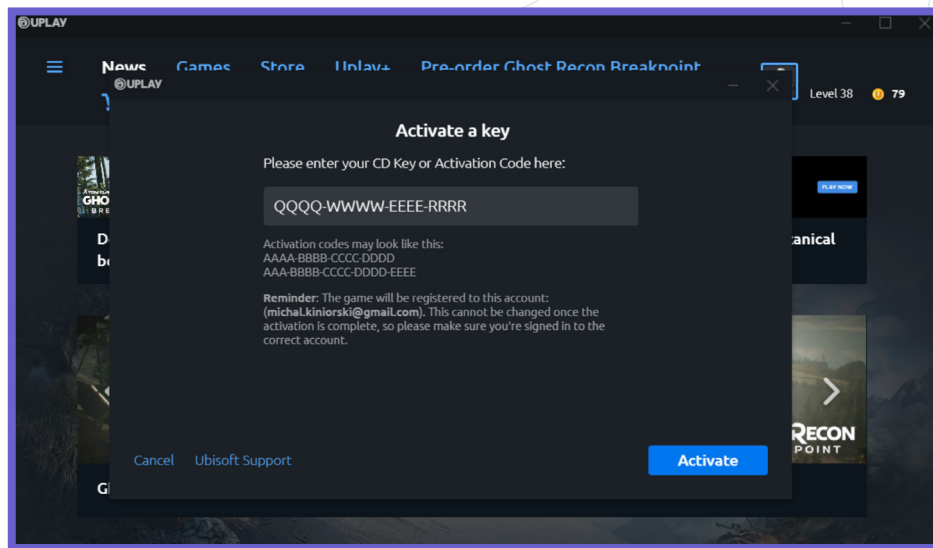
UPLAY

News Games Store Uplay+ Pre-order Ghost Recon Breakpoint

Level 38 79

UPLAY

Activate a key

Please enter your CD Key or Activation Code here:

QQQQ-WWWW-EEEE-RRRR

Activation codes may look like this:
AAAA-BBBB-CCCC-DDDD
AAA-BBBB-CCCC-DDDD-EEEE

**Reminder**: The game will be registered to this account: (**michal.kiniorski@gmail.com**). This cannot be changed once the activation is complete, so please make sure you're signed in to the correct account.

Cancel Ubisoft Support Activate

GHO BRE

D b

PLAY NOW

anical

Gl

RECON POINT